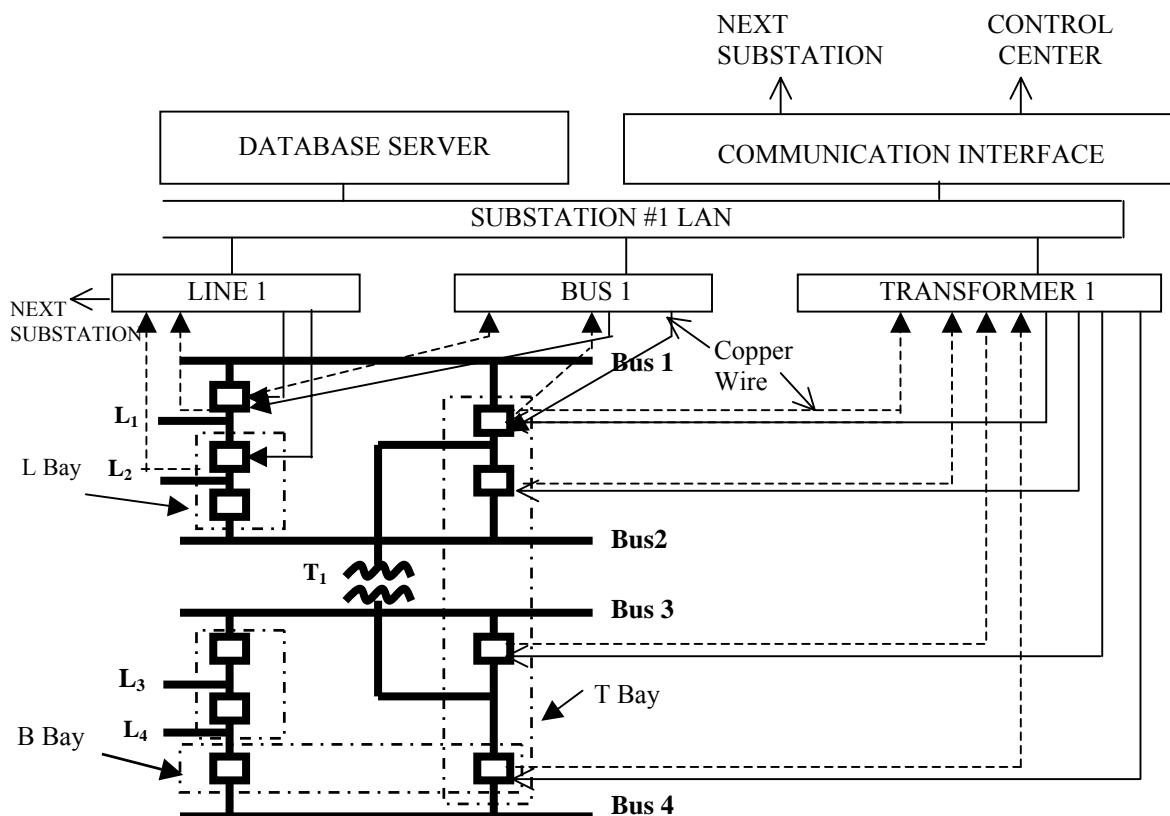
NEXT SUBSTATION

CONTROL CENTER

DATABASE SERVER

COMMUNICATION INTERFACE

SUBSTATION #1 LAN

NEXT SUBSTATION

LINE 1

BUS 1

TRANSFORMER 1

Copper Wire

Bus 1

$L_1$

$L_2$

L Bay

Bus2

$T_1$

Bus 3

$L_3$

$L_4$

T Bay

B Bay

Bus 4